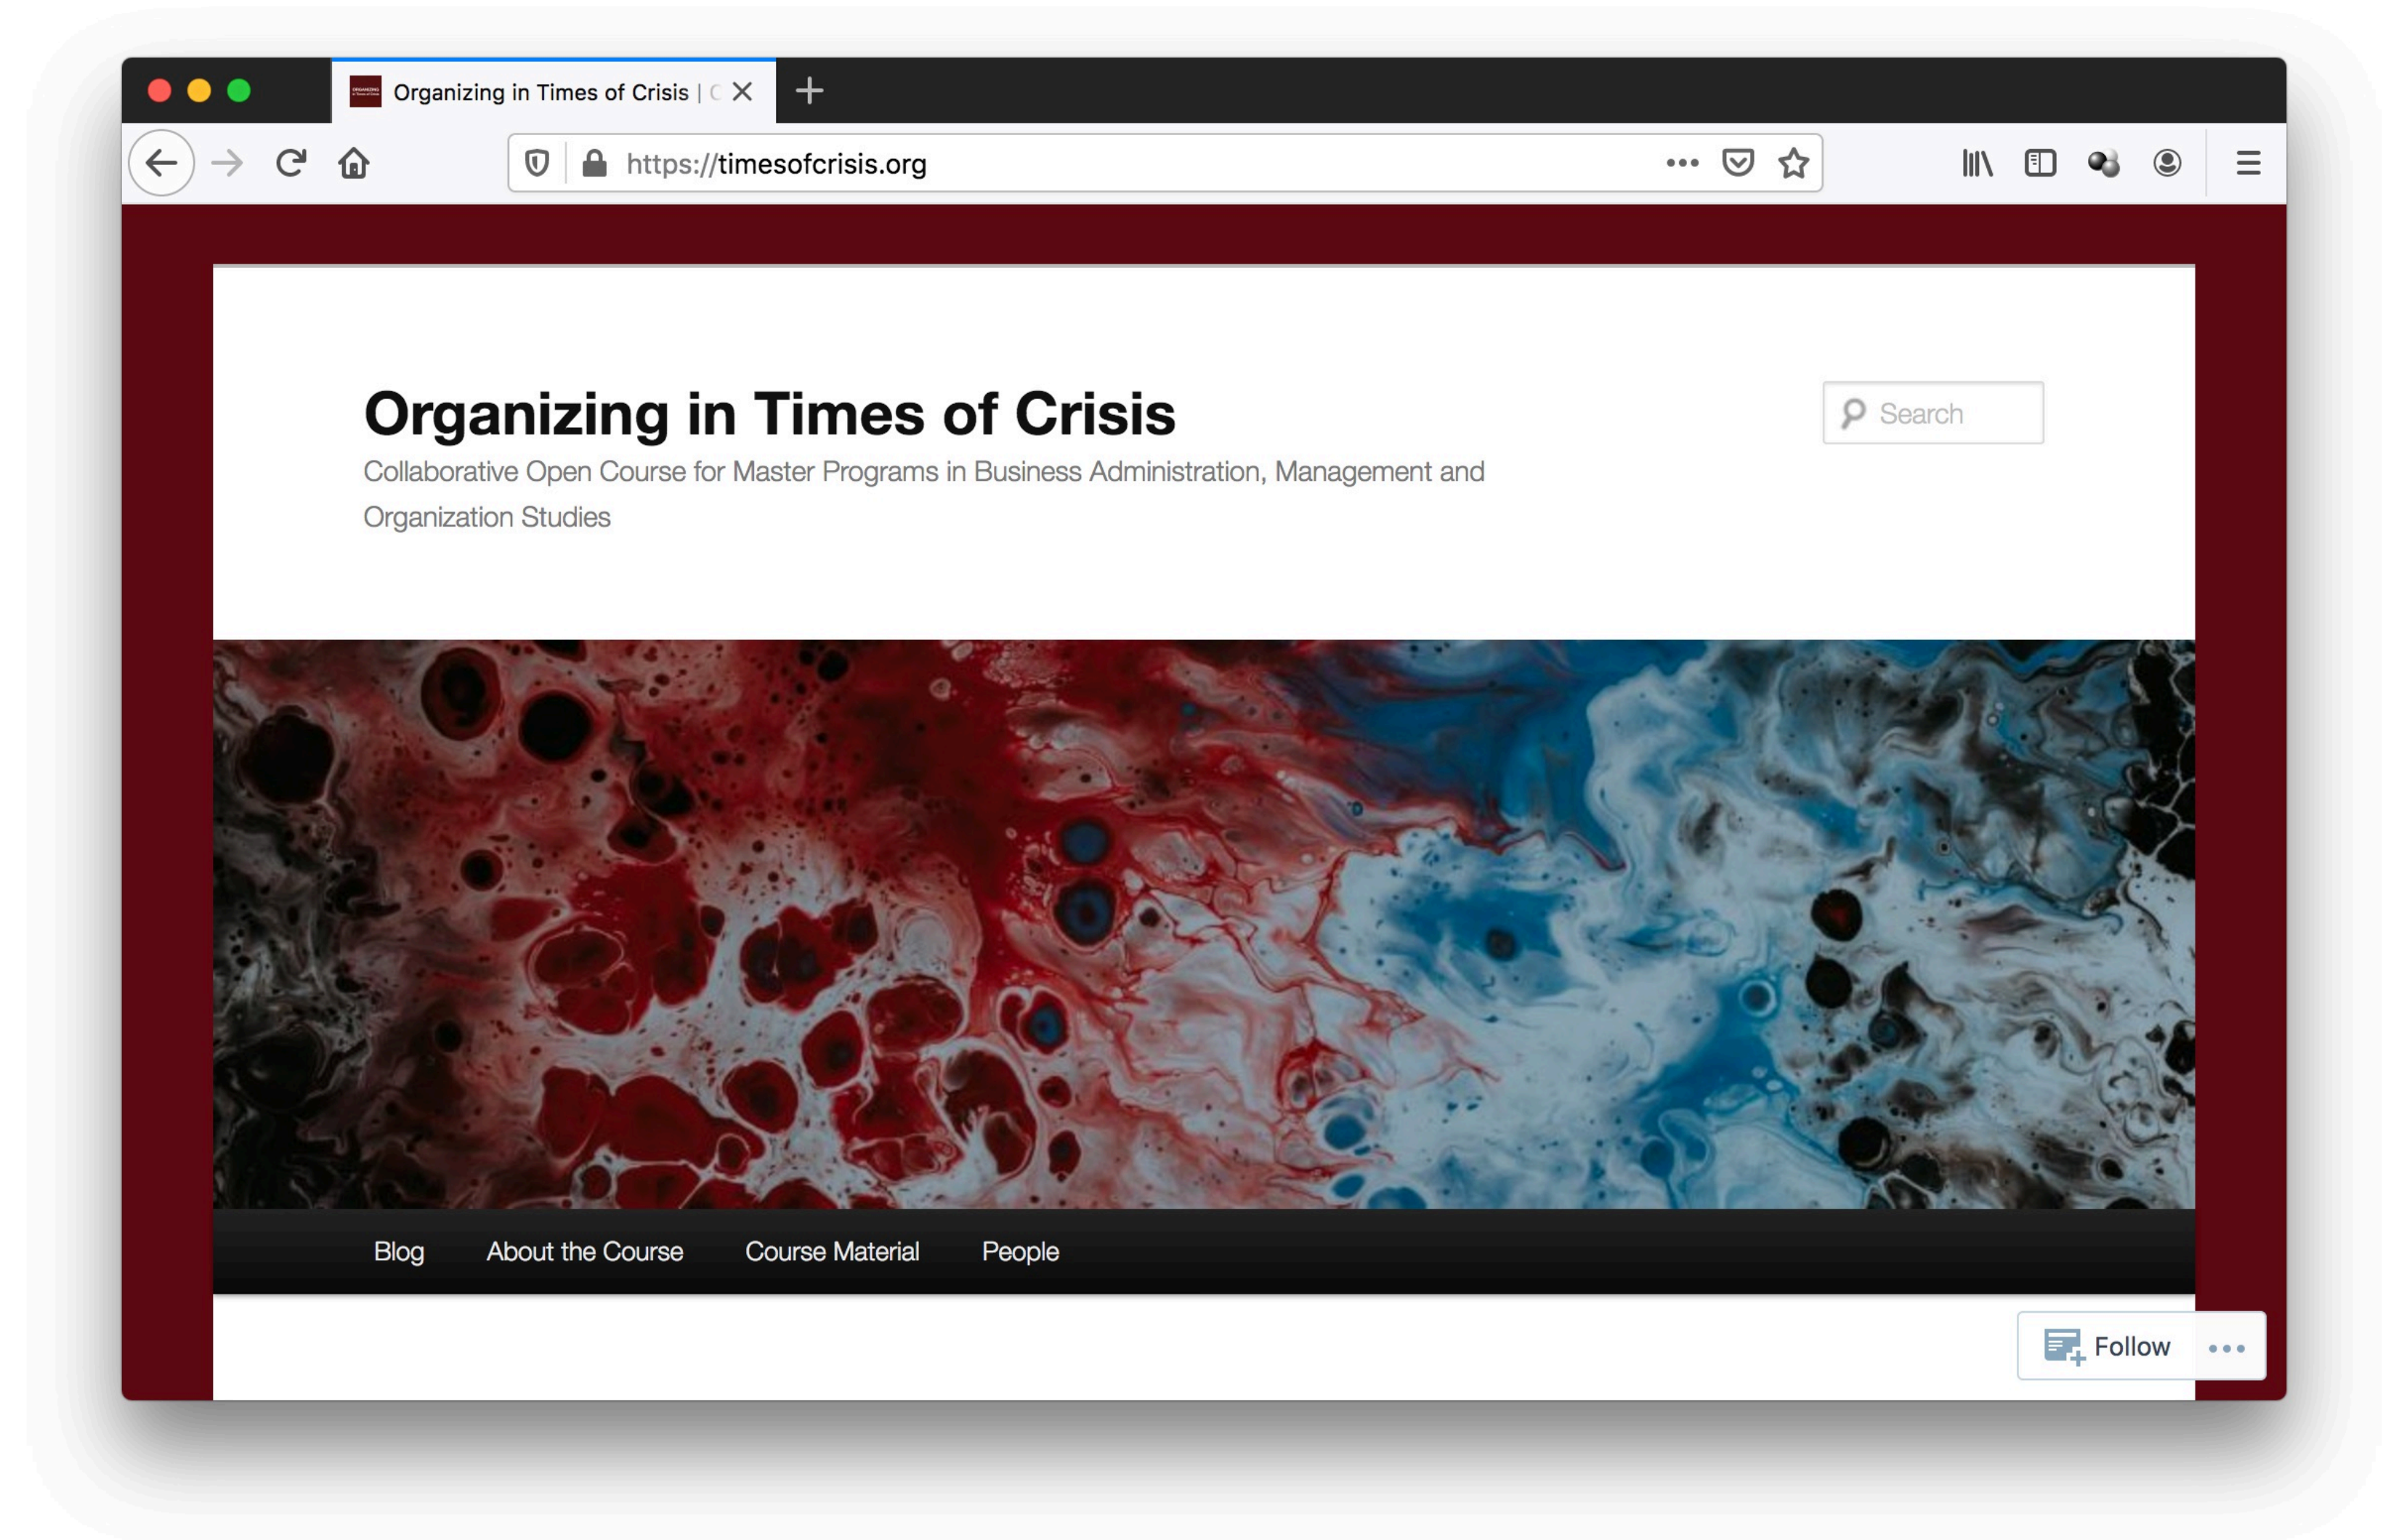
Organizing in Times of Crisis | C

https://timesofcrisis.org

Organizing in Times of Crisis

Collaborative Open Course for Master Programs in Business Administration, Management and Organization Studies

Search

Blog About the Course Course Material People

Follow